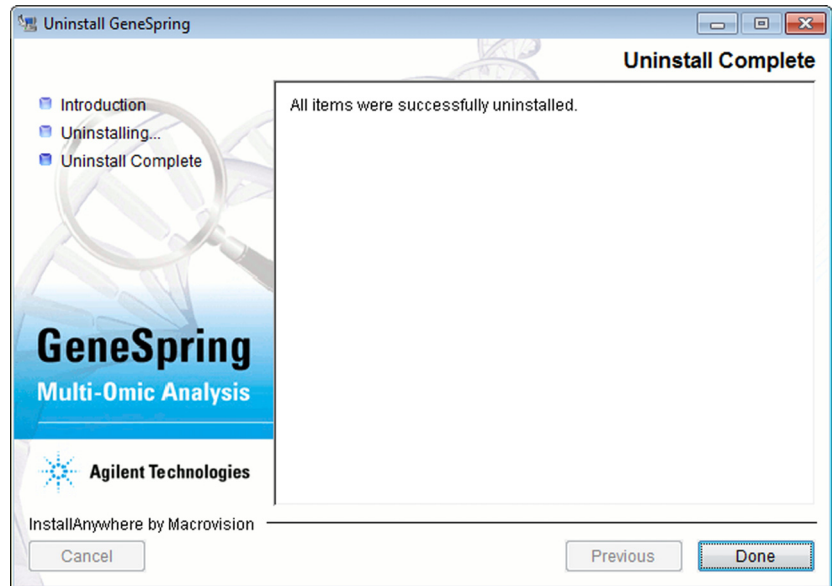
Uninstall GeneSpring

Uninstall Complete

Introduction
Uninstalling...
Uninstall Complete

All items were successfully uninstalled.

GeneSpring
Multi-Omic Analysis

Agilent Technologies

InstallAnywhere by Macrovision

Cancel

Previous

Done